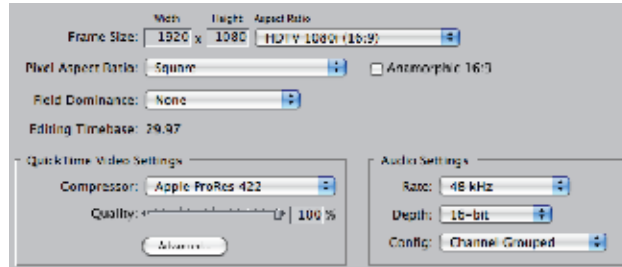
Width Height Aspect Ratio

Frame Size: 1920 x 1080 HDTV 1080i (16:9)

Pixel Aspect Ratio: Square

Anamorphic 16:9

Field Dominance: None

Editing Timebase: 29.97

QuickTime Video Settings

Compressor: Apple ProRes 422

Quality: 100 %

Advanced...

Audio Settings

Rate: 48 kHz

Depth: 16-bit

Config: Channel Grouped